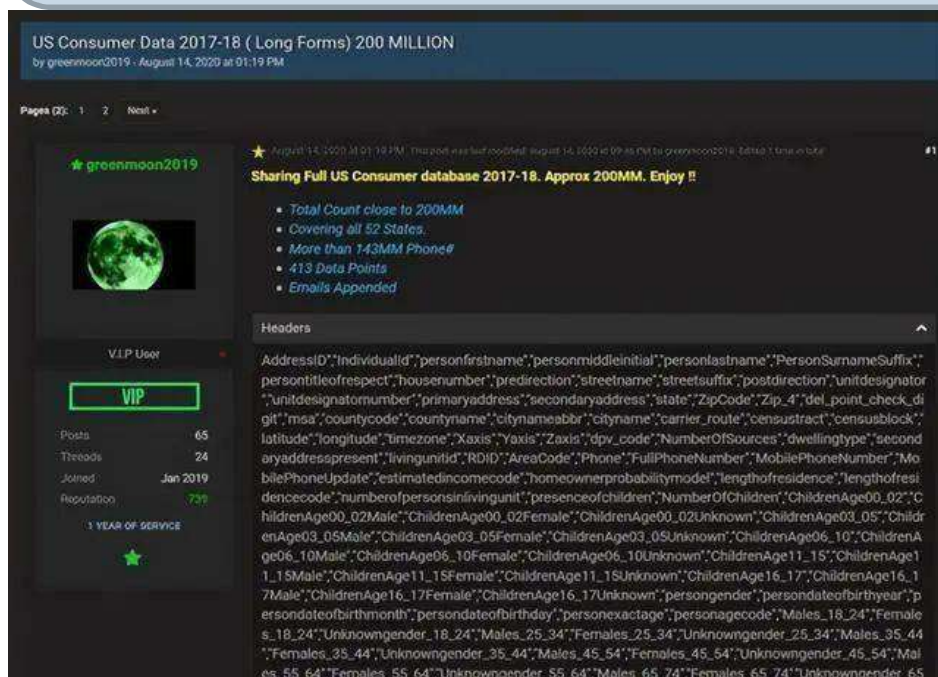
US Consumer Data 2017-18 ( Long Forms) 200 MILLION
by greenmoon2019 - August 14, 2020 at 01:19 PM

Pages (2): 1 2 Next »

★ greenmoon2019

V.I.P User

VIP

Posts 65
Threads 24
Joined Jan 2019
Reputation 739

1 YEAR OF SERVICE

August 14, 2020 at 01:19 PM. This post was last modified: August 14, 2020 at 09:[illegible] PM by greenmoon2019. Edited 1 time in total. #1

Sharing Full US Consumer database 2017-18. Approx 200MM. Enjoy !!

- Total Count close to 200MM
- Covering all 52 States.
- More than 143MM Phone#
- 413 Data Points
- Emails Appended

Headers

AddressID","IndividualId","personfirstname","personmiddleinitial","personlastname","PersonSurnameSuffix","persontitleofrespect","housenumber","predirection","streetname","streetsuffix","postdirection","unitdesignator","unitdesignatornumber","primaryaddress","secondaryaddress","state","ZipCode","Zip_4","del_point_check_digit","msa","countycode","countyname","citynameabbr","cityname","carrier_route","censustract","censusblock","latitude","longitude","timezone","Xaxis","Yaxis","Zaxis","dpv_code","NumberOfSources","dwellingtype","secondaryaddresspresent","livingunitid","RDID","AreaCode","Phone","FullPhoneNumber","MobilePhoneNumber","MobilePhoneUpdate","estimatedincomecode","homeownerprobabilitymodel","lengthofresidence","lengthofresidencecode","numberofpersonsinlivingunit","presenceofchildren","NumberOfChildren","ChildrenAge00_02","ChildrenAge00_02Male","ChildrenAge00_02Female","ChildrenAge00_02Unknown","ChildrenAge03_05","ChildrenAge03_05Male","ChildrenAge03_05Female","ChildrenAge03_05Unknown","ChildrenAge06_10","ChildrenAge06_10Male","ChildrenAge06_10Female","ChildrenAge06_10Unknown","ChildrenAge11_15","ChildrenAge11_15Male","ChildrenAge11_15Female","ChildrenAge11_15Unknown","ChildrenAge16_17","ChildrenAge16_17Male","ChildrenAge16_17Female","ChildrenAge16_17Unknown","persongender","persondateofbirthyear","persondateofbirthmonth","persondateofbirthday","personexactage","personagecode","Males_18_24","Females_18_24","Unknowngender_18_24","Males_25_34","Females_25_34","Unknowngender_25_34","Males_35_44","Females_35_44","Unknowngender_35_44","Males_45_54","Females_45_54","Unknowngender_45_54","Males_55_64","Females_55_64","Unknowngender_55_64","Males_65_74","Females_65_74","Unknowngender_65